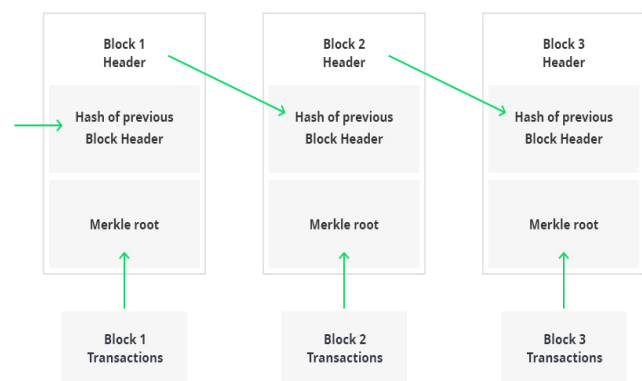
Block 1
Header

Hash of previous
Block Header

Merkle root

Block 1
Transactions

Block 2
Header

Hash of previous
Block Header

Merkle root

Block 2
Transactions

Block 3
Header

Hash of previous
Block Header

Merkle root

Block 3
Transactions